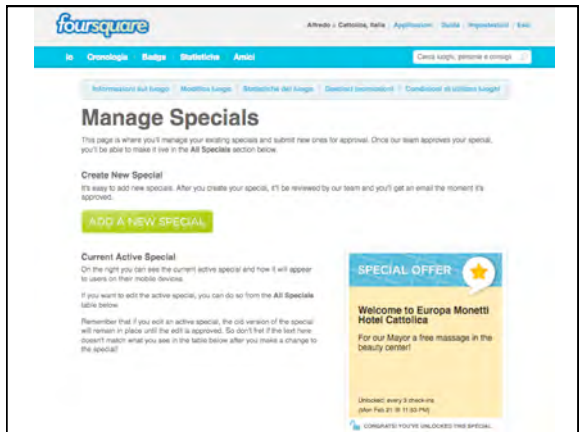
foursquare

Alfredo a Cattolica, Italia | Applicazioni | Guida | Impostazioni | Esci

Io | Cronologia | Badge | Statistiche | Amici

Cerca luoghi, persone e consigli

Informazioni sul luogo | Modifica luogo | Statistiche del luogo | Gestisci promozioni | Condizioni di utilizzo luoghi

Manage Specials

This page is where you'll manage your existing specials and submit new ones for approval. Once our team approves your special, you'll be able to make it live in the All Specials section below.

Create New Special

It's easy to add new specials. After you create your specials, it'll be reviewed by our team and you'll get an email the moment it's approved.

ADD A NEW SPECIAL

Current Active Special

On the right you can see the current active special and how it will appear to users on their mobile devices.

If you want to edit the active special, you can do so from the All Specials table below.

Remember that if you edit an active special, the old version of the special will remain in place until the edit is approved. So don't fret if the text here doesn't match what you see in the table below after you make a change to the special!

SPECIAL OFFER

Welcome to Europa Monetti Hotel Cattolica

For our Mayor a free massage in the beauty center!

Unlocked: every 3 check-ins
(Mon Feb 21 @ 11:53 PM)

CONGRATS! YOU'VE UNLOCKED THIS SPECIAL